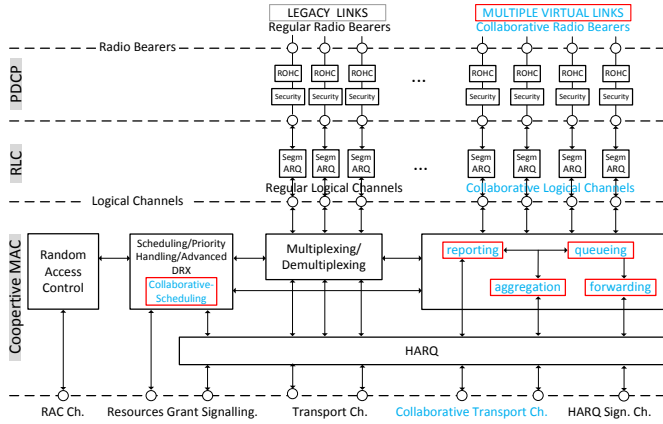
LEGACY LINKS
Regular Radio Bearers

MULTIPLE VIRTUAL LINKS
Collaborative Radio Bearers

Radio Bearers

PDCP

ROHC ROHC ROHC ... ROHC ROHC ROHC ROHC

Security Security Security Security Security Security Security

RLC

Segm ARQ Segm ARQ Segm ARQ ... Segm ARQ Segm ARQ Segm ARQ Segm ARQ

Regular Logical Channels

Collaborative Logical Channels

Logical Channels

Coopertive MAC

Random Access Control

Scheduling/Priority Handling/Advanced DRX

Collaborative-Scheduling

Multiplexing/ Demultiplexing

reporting

queueing

aggregation

forwarding

HARQ

RAC Ch.

Resources Grant Signalling.

Transport Ch.

Collaborative Transport Ch.

HARQ Sign. Ch.